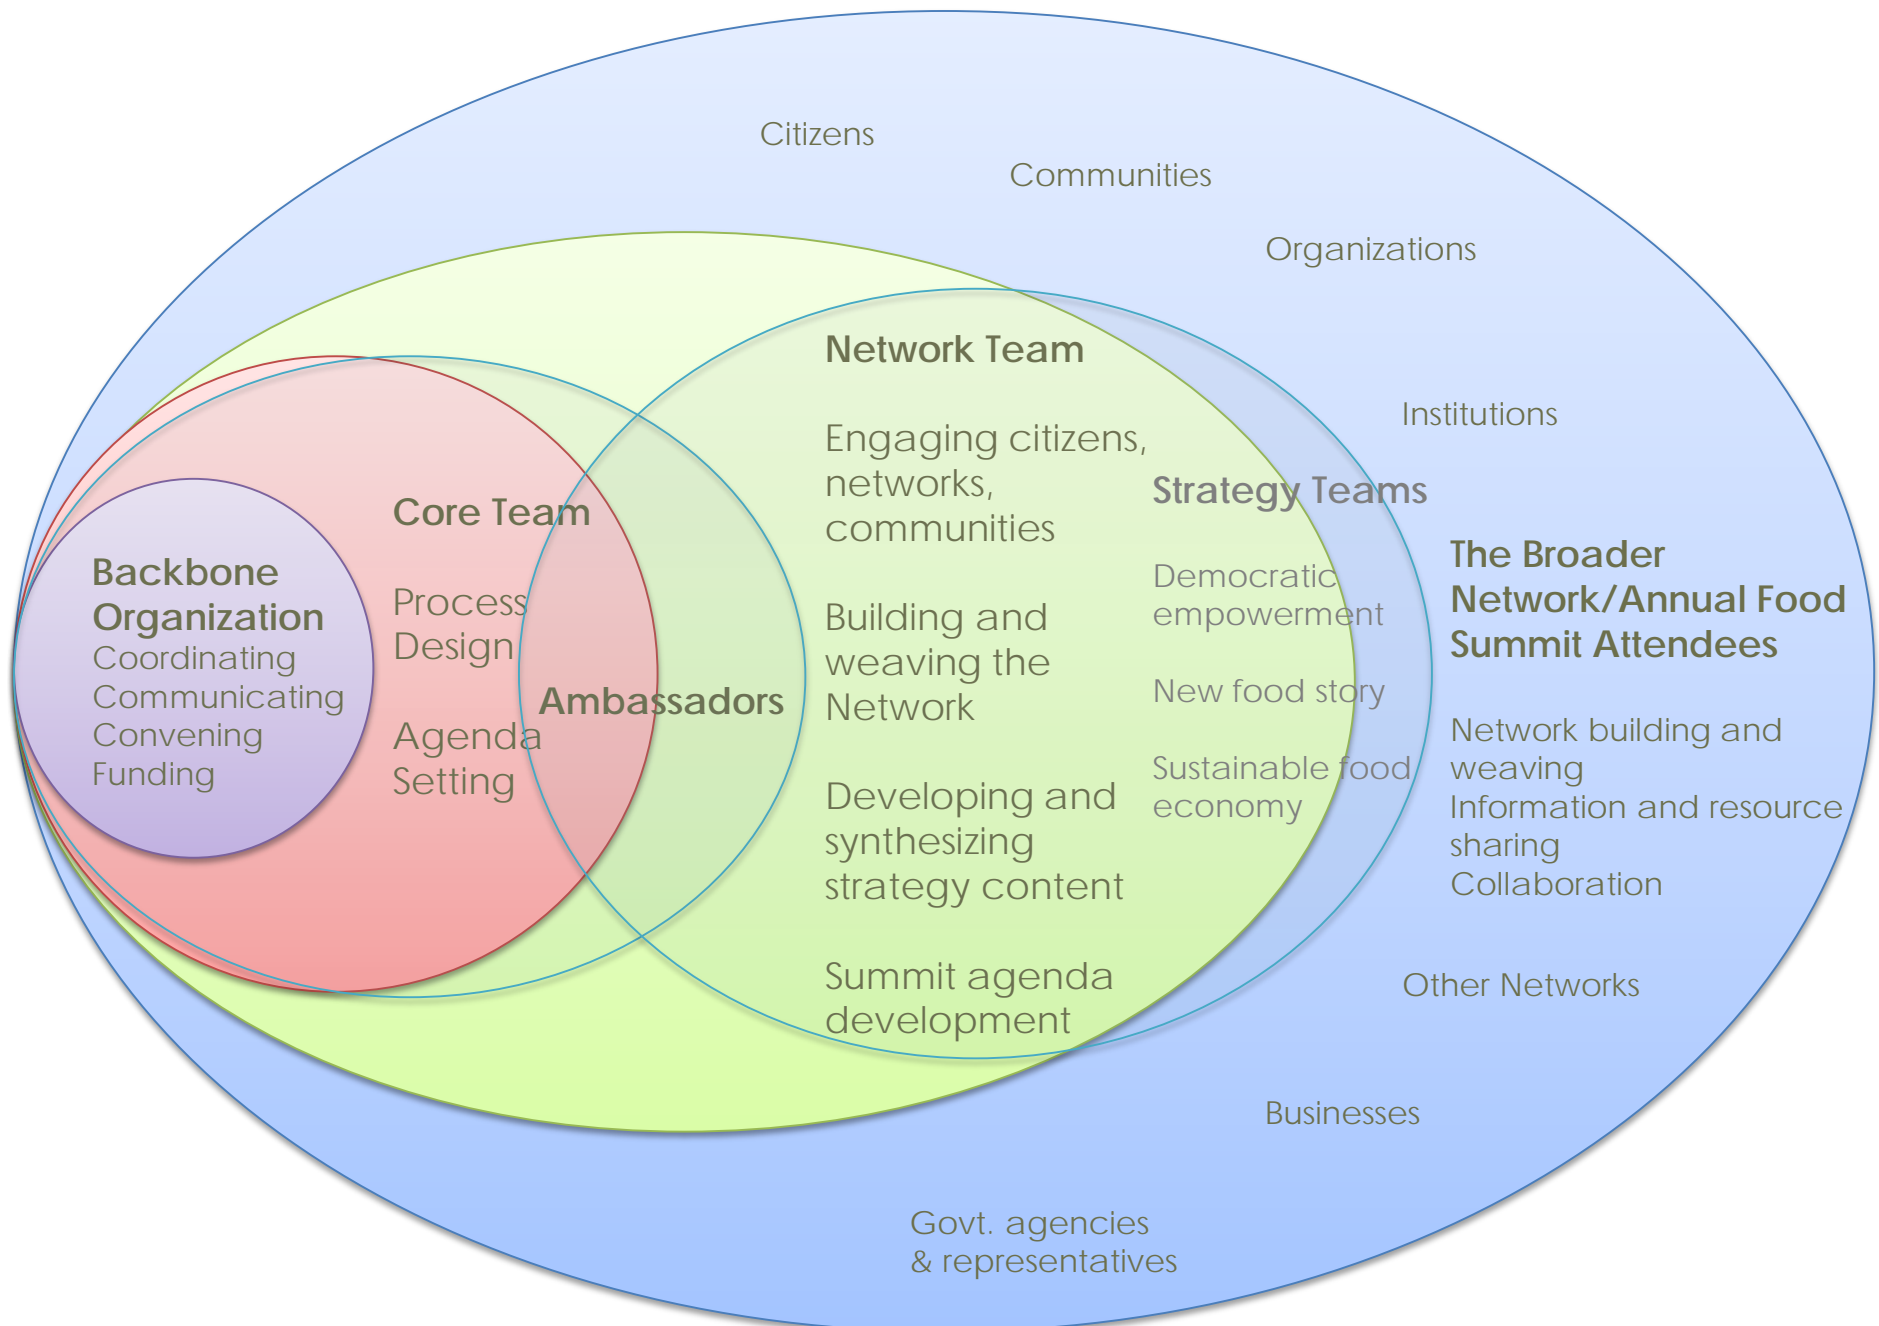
Citizens

Communities

Organizations

Network Team

Engaging citizens, networks, communities

Building and weaving the Network

Developing and synthesizing strategy content

Summit agenda development

Institutions

Strategy Teams

Democratic empowerment

New food story

Sustainable food economy

The Broader Network/Annual Food Summit Attendees

Network building and weaving
Information and resource sharing
Collaboration

Core Team

Process Design

Agenda Setting

Backbone Organization
Coordinating
Communicating
Convening
Funding

Ambassadors

Other Networks

Businesses

Govt. agencies & representatives